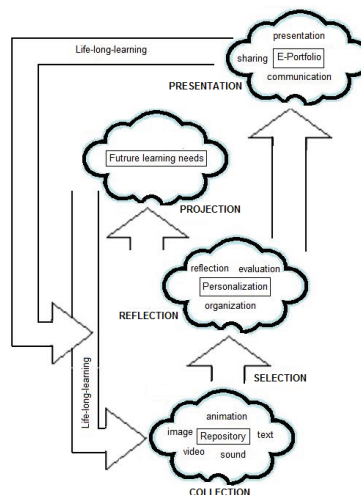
Life-long-learning

presentation

sharing

E-Portfolio

communication

PRESENTATION

Futrure learning needs

PROJECTION

reflection

evaluation

Personalization

organization

REFLECTION

SELECTION

Life-long-learning

animation

image

Repository

text

video

sound

COLLECTION